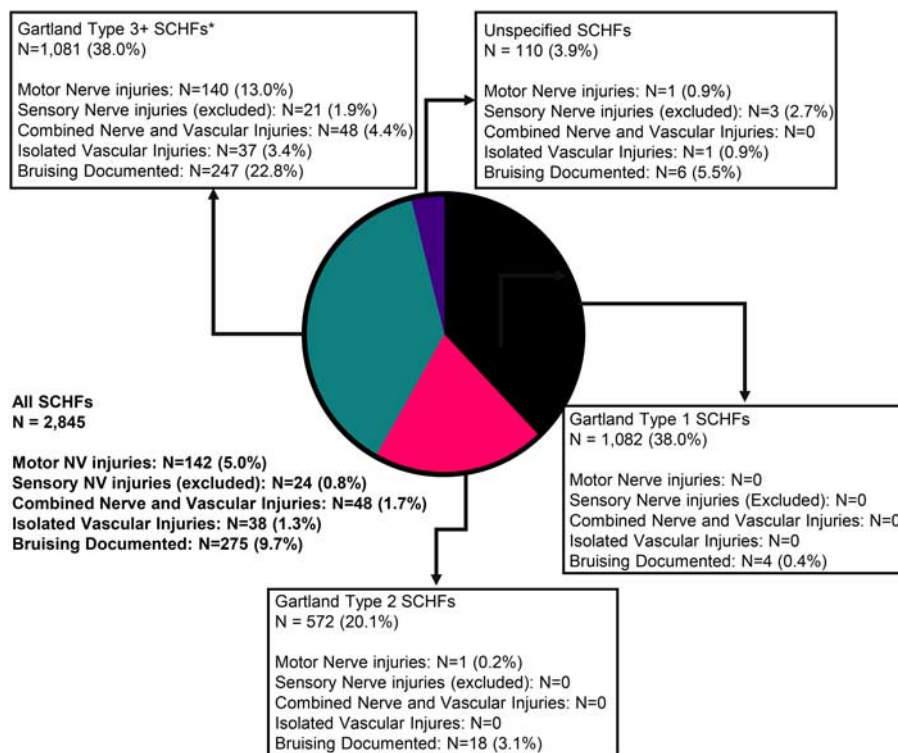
Gartland Type 3+ SCHFs*
N=1,081 (38.0%)

Motor Nerve injuries: N=140 (13.0%)
Sensory Nerve injuries (excluded): N=21 (1.9%)
Combined Nerve and Vascular Injuries: N=48 (4.4%)
Isolated Vascular Injuries: N=37 (3.4%)
Bruising Documented: N=247 (22.8%)

Unspecified SCHFs
N = 110 (3.9%)

Motor Nerve injuries: N=1 (0.9%)
Sensory Nerve injuries (excluded): N=3 (2.7%)
Combined Nerve and Vascular Injuries: N=0
Isolated Vascular Injuries: N=1 (0.9%)
Bruising Documented: N=6 (5.5%)

All SCHFs
N = 2,845

Motor NV injuries: N=142 (5.0%)
Sensory NV injuries (excluded): N=24 (0.8%)
Combined Nerve and Vascular Injuries: N=48 (1.7%)
Isolated Vascular Injuries: N=38 (1.3%)
Bruising Documented: N=275 (9.7%)

Gartland Type 1 SCHFs
N = 1,082 (38.0%)

Motor Nerve injuries: N=0
Sensory Nerve injuries (Excluded): N=0
Combined Nerve and Vascular Injuries: N=0
Isolated Vascular Injuries: N=0
Bruising Documented: N=4 (0.4%)

Gartland Type 2 SCHFs
N = 572 (20.1%)

Motor Nerve injuries: N=1 (0.2%)
Sensory Nerve injuries (excluded): N=0
Combined Nerve and Vascular Injuries: N=0
Isolated Vascular Injures: N=0
Bruising Documented: N=18 (3.1%)